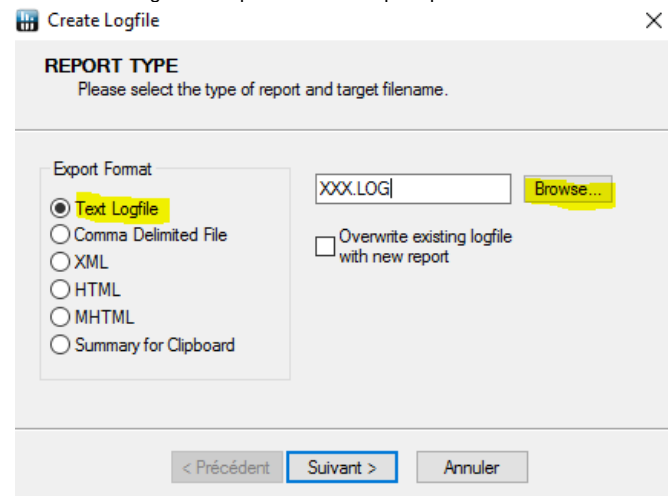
Create Logfile

REPORT TYPE
Please select the type of report and target filename.

Export Format
Text Logfile
Comma Delimited File
XML
HTML
MHTML
Summary for Clipboard

XXX.LOG
Browse...

Overwrite existing logfile with new report

< Précédent
Suivant >
Annuler